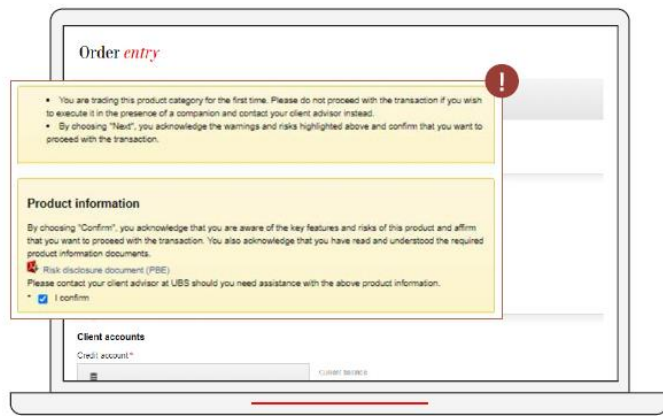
Order entry

- You are trading this product category for the first time. Please do not proceed with the transaction if you wish to execute it in the presence of a companion and contact your client advisor instead.
- By choosing "Next", you acknowledge the warnings and risks highlighted above and confirm that you want to proceed with the transaction.

Product information

By choosing "Confirm", you acknowledge that you are aware of the key features and risks of this product and affirm that you want to proceed with the transaction. You also acknowledge that you have read and understood the required product information documents.

Risk disclosure document (PBE)

Please contact your client advisor at UBS should you need assistance with the above product information.

* I confirm

Client accounts

Credit account *

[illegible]